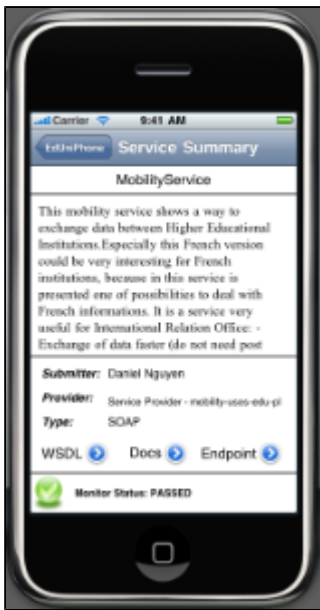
Carrier 9:41 AM

EdUniPhone Service Summary

MobilityService

This mobility service shows a way to exchange data between Higher Educational Institutions.Especially this French version could be very interesting for French institutions, because in this service is presented one of possibilities to deal with French informations. It is a service very useful for International Relation Office: - Exchange of data faster (do not need post

Submitter: Daniel Nguyen

Provider: Service Provider - mobility-uses-edu-pl

Type: SOAP

WSDL Docs Endpoint

Monitor Status: PASSED